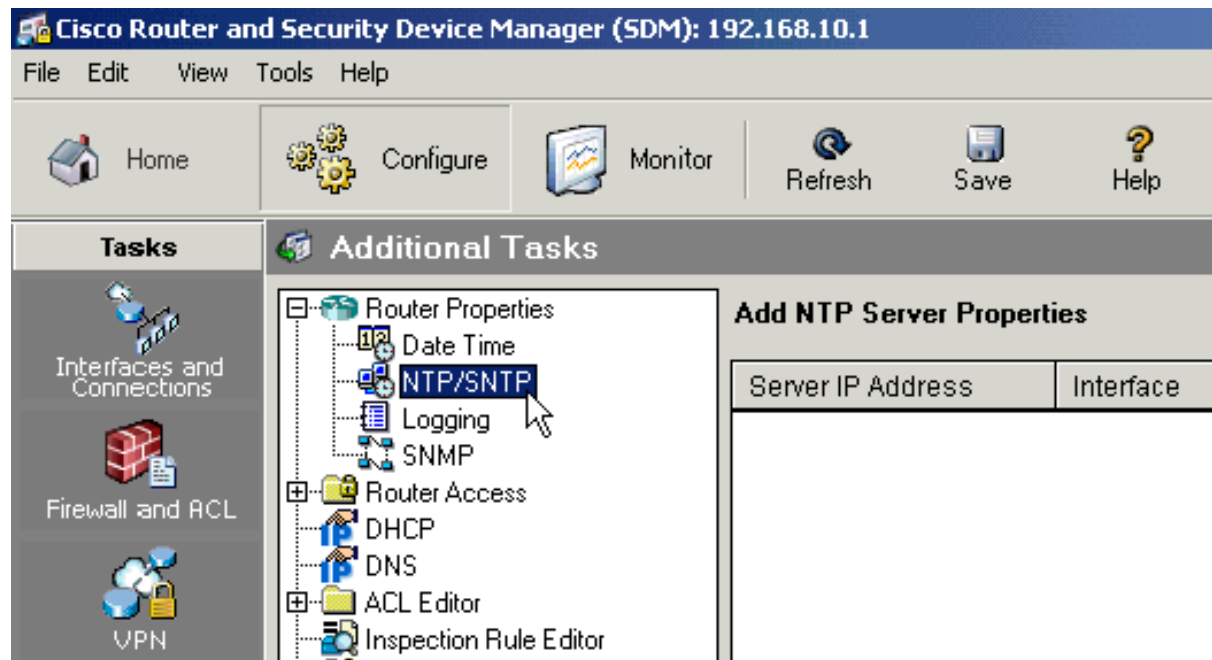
Cisco Router and Security Device Manager (SDM): 192.168.10.1

File Edit View Tools Help

Home Configure Monitor Refresh Save Help

Tasks

Interfaces and Connections

Firewall and ACL

VPN

Additional Tasks

Router Properties
Date Time
NTP/SNTP
Logging
SNMP
Router Access
DHCP
DNS
ACL Editor
Inspection Rule Editor

Add NTP Server Properties

| Server IP Address | Interface |
|---|---|